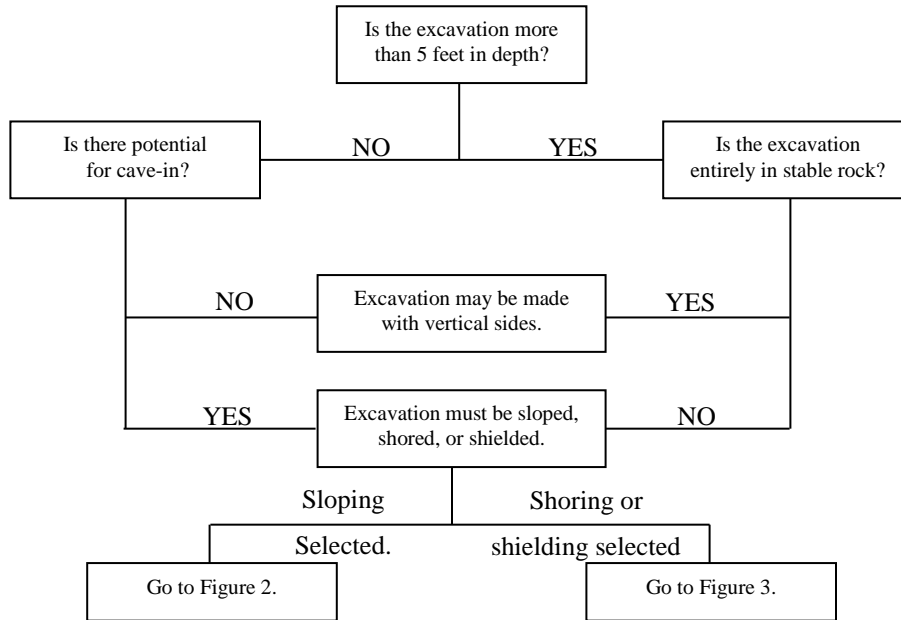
Is the excavation more than 5 feet in depth?

Is there potential for cave-in?

NO

YES

Is the excavation entirely in stable rock?

NO

Excavation may be made with vertical sides.

YES

YES

Excavation must be sloped, shored, or shielded.

NO

Sloping

Selected.

Shoring or

shielding selected

Go to Figure 2.

Go to Figure 3.